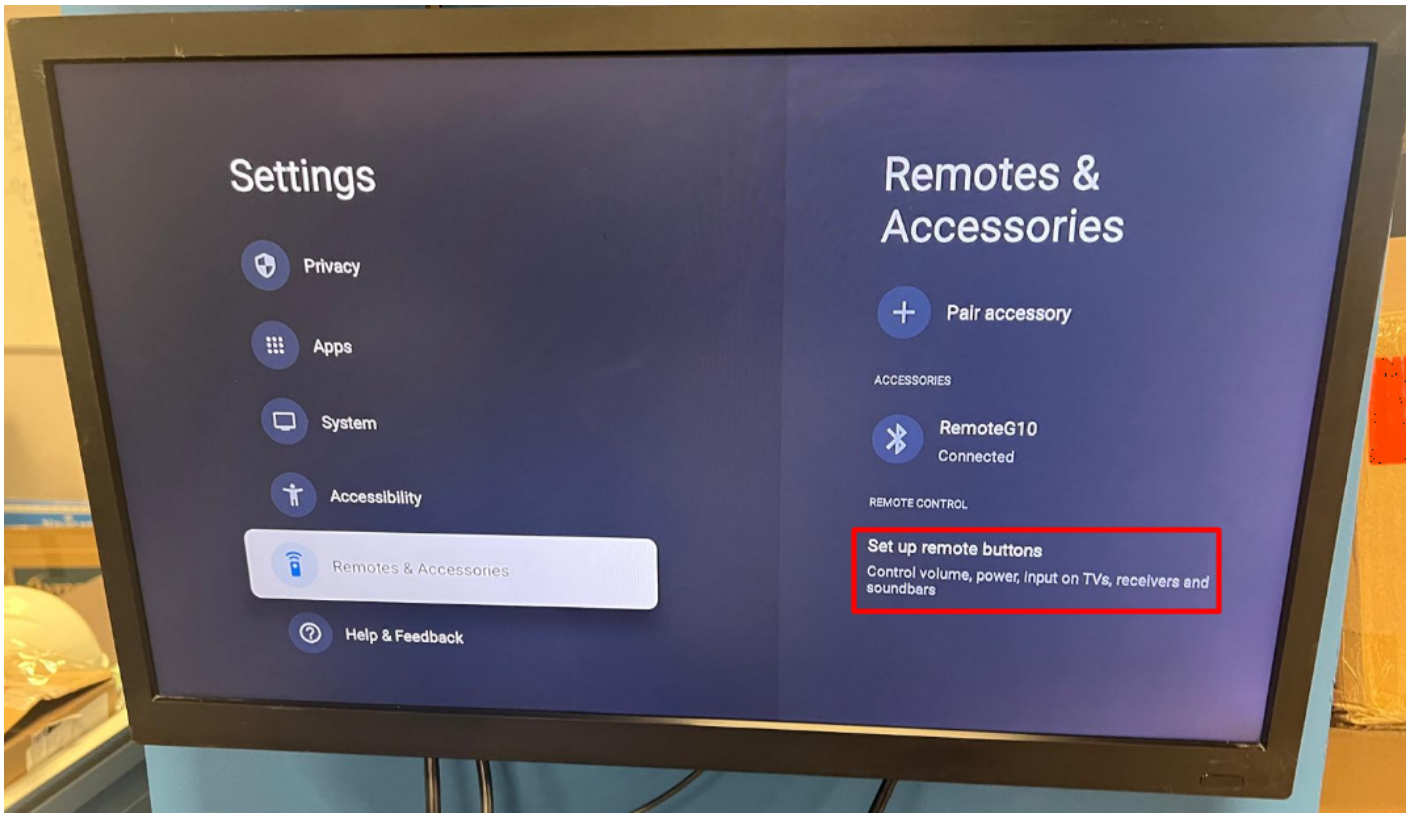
Settings

Privacy

Apps

System

Accessibility

Remotes & Accessories

Help & Feedback

Remotes & Accessories

Pair accessory

ACCESSORIES

RemoteG10
Connected

REMOTE CONTROL

Set up remote buttons
Control volume, power, input on TVs, receivers and soundbars